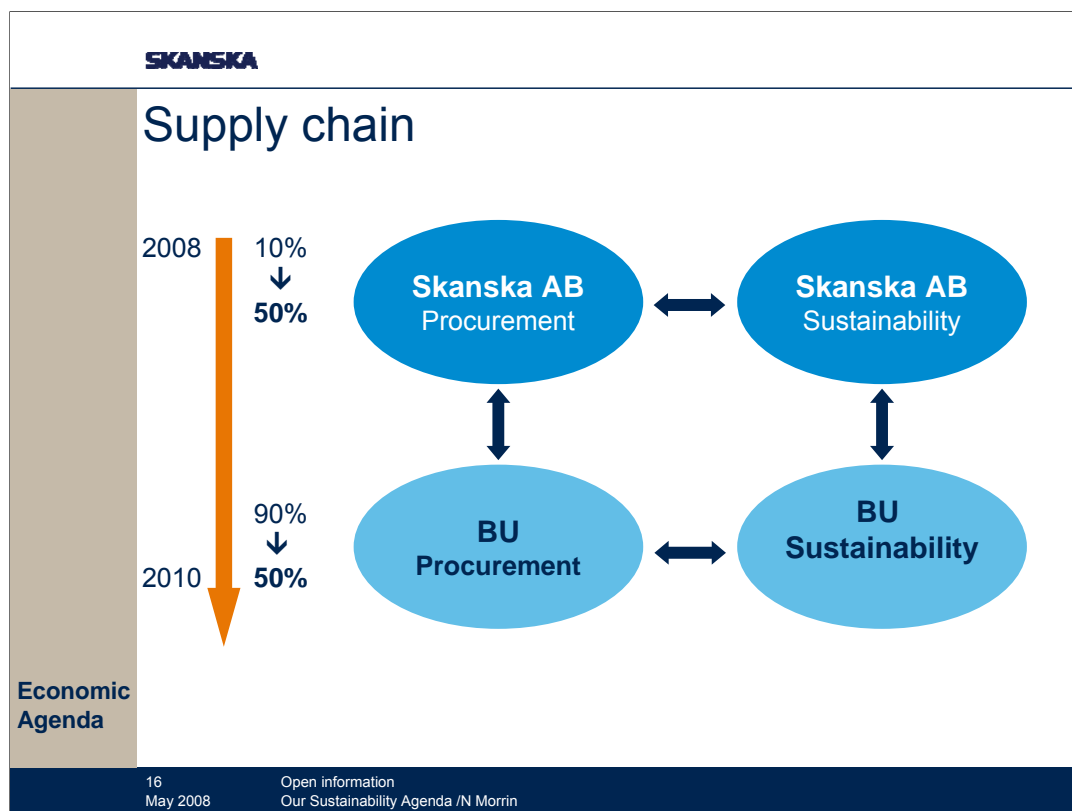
SKANSKA

Supply chain

2008 10% ↓ 50%

90% ↓ 2010 50%

Skanska AB Procurement

Skanska AB Sustainability

BU Procurement

BU Sustainability

Economic Agenda

16
May 2008

Open information
Our Sustainability Agenda /N Morrin